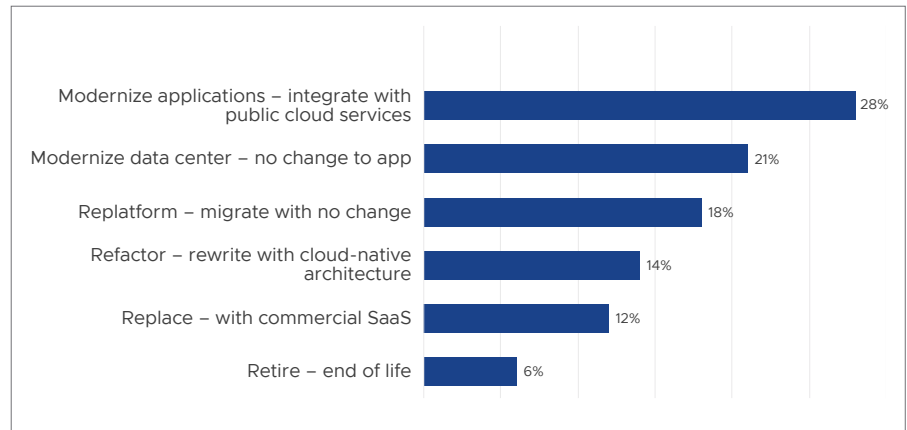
| Category | Percentage |
|---|---|
| Modernize applications – integrate with public cloud services | 28% |
| Modernize data center – no change to app | 21% |
| Replatform – migrate with no change | 18% |
| Refactor – rewrite with cloud-native architecture | 14% |
| Replace – with commercial SaaS | 12% |
| Retire – end of life | 6% |